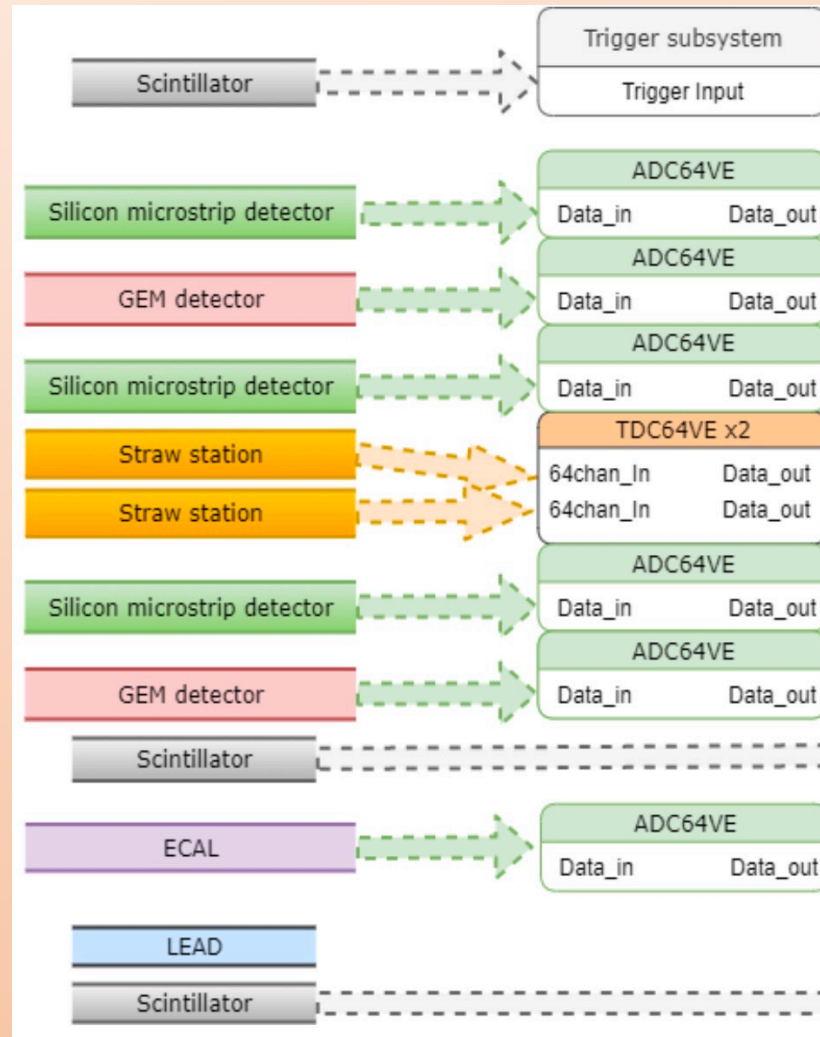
Scintillator

Trigger subsystem
Trigger Input

Silicon microstrip detector

ADC64VE
Data_in Data_out

GEM detector

ADC64VE
Data_in Data_out

Silicon microstrip detector

ADC64VE
Data_in Data_out

Straw station

Straw station

TDC64VE x2
64chan_In Data_out
64chan_In Data_out

Silicon microstrip detector

ADC64VE
Data_in Data_out

GEM detector

ADC64VE
Data_in Data_out

Scintillator

ECAL

ADC64VE
Data_in Data_out

LEAD

Scintillator